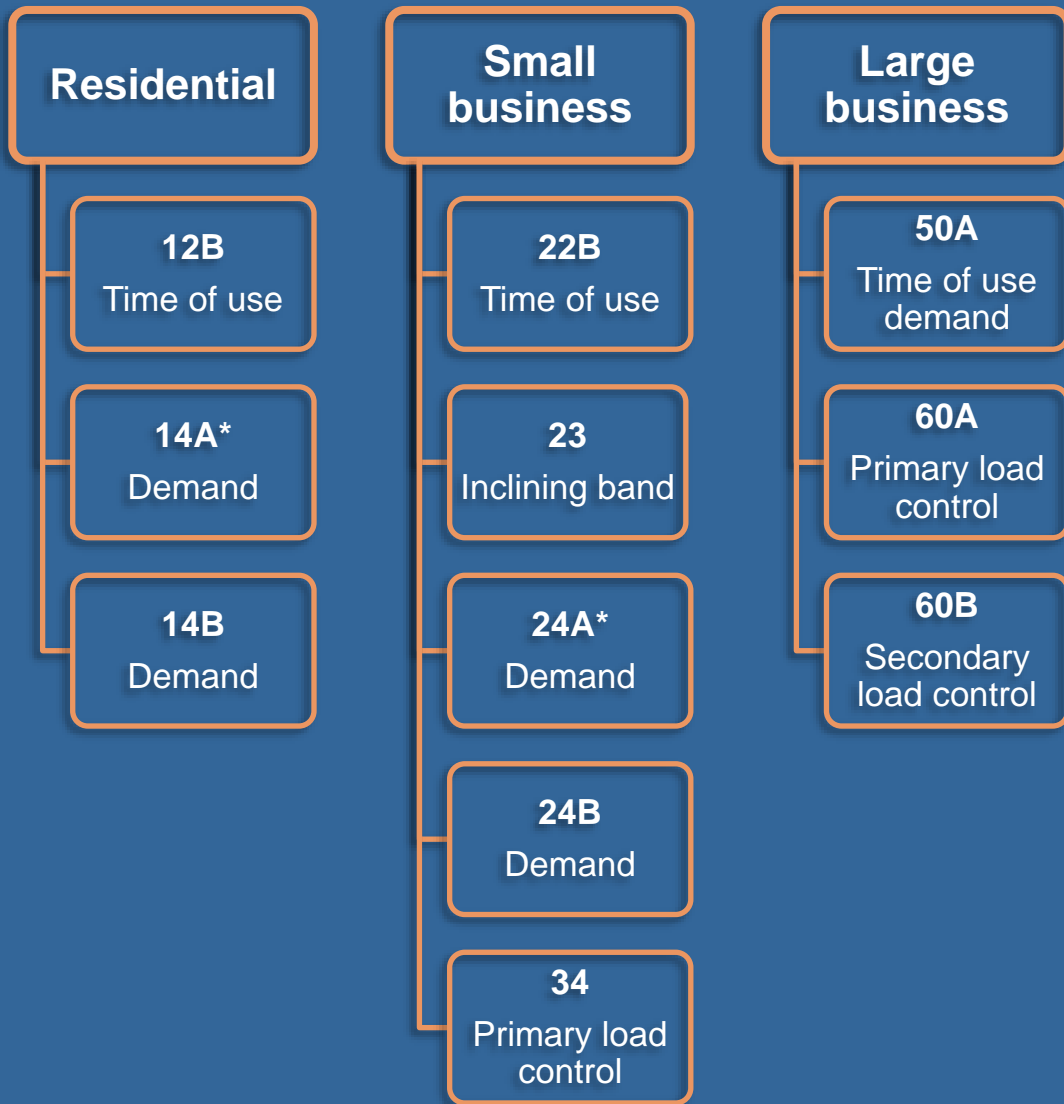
Residential

12B
Time of use

14A*
Demand

14B
Demand

Small business

22B
Time of use

23
Inclining band

24A*
Demand

24B
Demand

34
Primary load control

Large business

50A
Time of use demand

60A
Primary load control

60B
Secondary load control